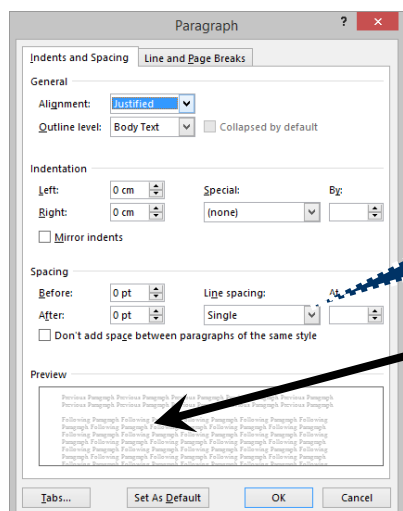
Paragraph

?

Indents and Spacing

Line and Page Breaks

General

Alignment: Justified

Outline level: Body Text

Collapsed by default

Indentation

Left: 0 cm

Right: 0 cm

Special:

By:

(none)

Mirror indents

Spacing

Before: 0 pt

After: 0 pt

Line spacing:

At:

Single

Don't add space between paragraphs of the same style

Preview

Previous Paragraph Previous Paragraph Previous Paragraph Previous Paragraph Previous Paragraph Previous Paragraph Previous Paragraph Previous Paragraph

Following Paragraph Following Paragraph Following Paragraph Following Paragraph Following Paragraph Following Paragraph Following Paragraph Following Paragraph Following Paragraph Following Paragraph Following Paragraph Following Paragraph Following Paragraph Following Paragraph Following Paragraph Following Paragraph

Tabs...

Set As Default

OK

Cancel